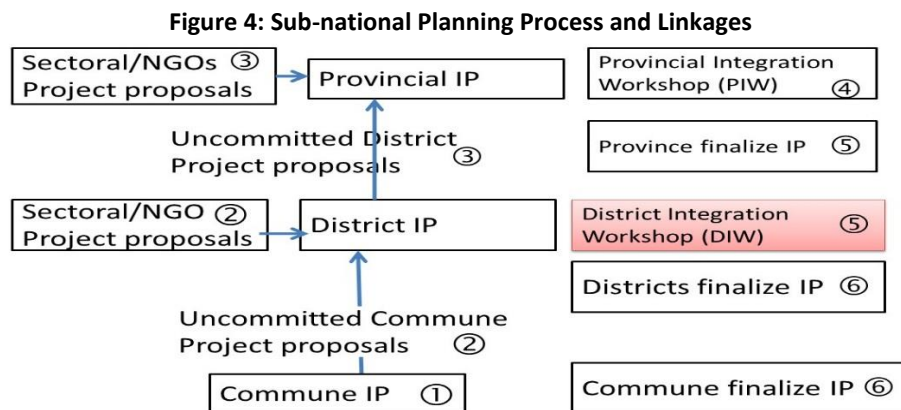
**Figure 4: Sub-national Planning Process and Linkages**

Sectoral/NGOs ③ Project proposals

Provincial IP

Provincial Integration Workshop (PIW) ④

Uncommitted District Project proposals ③

Province finalize IP ⑤

Sectoral/NGO ② Project proposals

District IP

District Integration Workshop (DIW) ⑤

Districts finalize IP ⑥

Uncommitted Commune Project proposals ②

Commune IP ①

Commune finalize IP ⑥